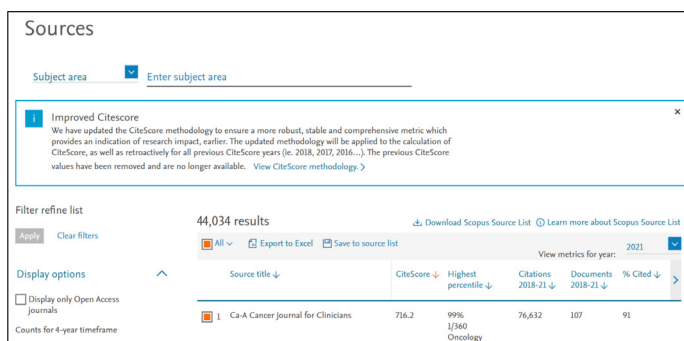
Sources

Subject area

Enter subject area

i

Improved CiteScore

We have updated the CiteScore methodology to ensure a more robust, stable and comprehensive metric which provides an indication of research impact, earlier. The updated methodology will be applied to the calculation of CiteScore, as well as retroactively for all previous CiteScore years (ie. 2018, 2017, 2016...). The previous CiteScore values have been removed and are no longer available. View CiteScore methodology. >

×

Filter refine list

Apply

Clear filters

Display options

Display only Open Access journals

Counts for 4-year timeframe

44,034 results

Download Scopus Source List

Learn more about Scopus Source List

All

Export to Excel

Save to source list

View metrics for year:

2021

| | Source title ↓ | CiteScore ↓ | Highest percentile ↓ | Citations 2018-21 ↓ | Documents 2018-21 ↓ | % Cited ↓ |
|---|---|---|---|---|---|---|
| 1 | Ca-A Cancer Journal for Clinicians | 716.2 | 99% 1/360 Oncology | 76,632 | 107 | 91 |